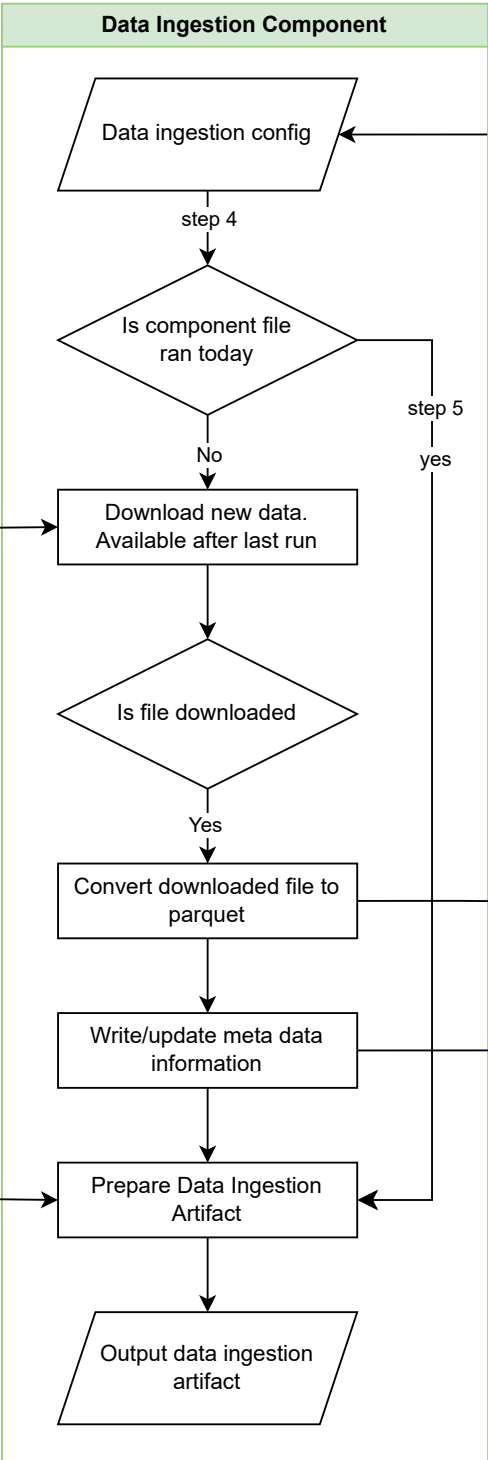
Data Ingestion Component

Data ingestion config

step 4

Is component file ran today

step 5

yes

No

Download new data. Available after last run

Is file downloaded

Yes

Convert downloaded file to parquet

Write/update meta data information

Prepare Data Ingestion Artifact

Output data ingestion artifact